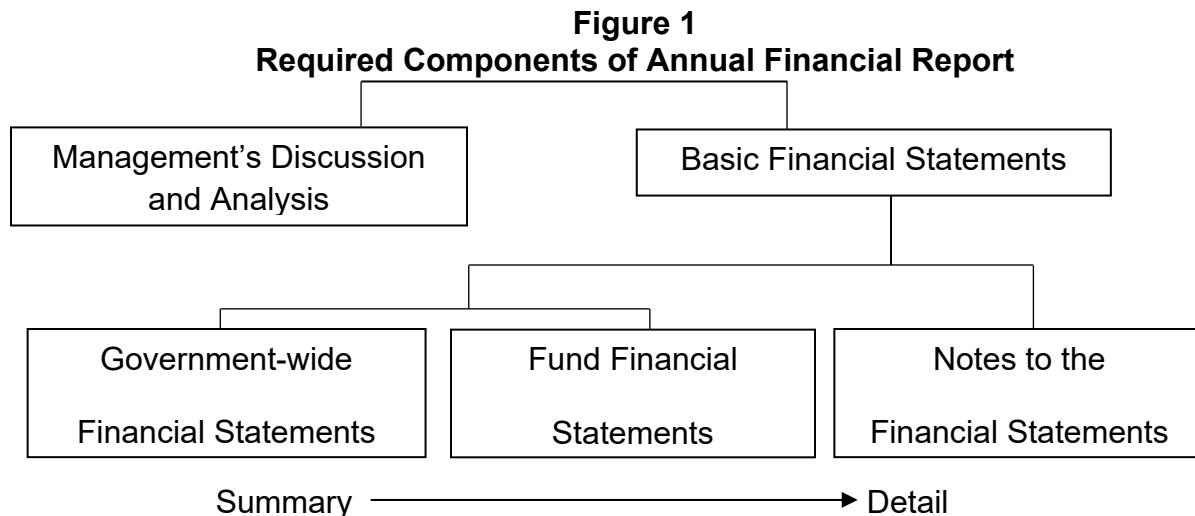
**Figure 1**
**Required Components of Annual Financial Report**

Management's Discussion and Analysis

Basic Financial Statements

Government-wide Financial Statements

Fund Financial Statements

Notes to the Financial Statements

Summary → Detail